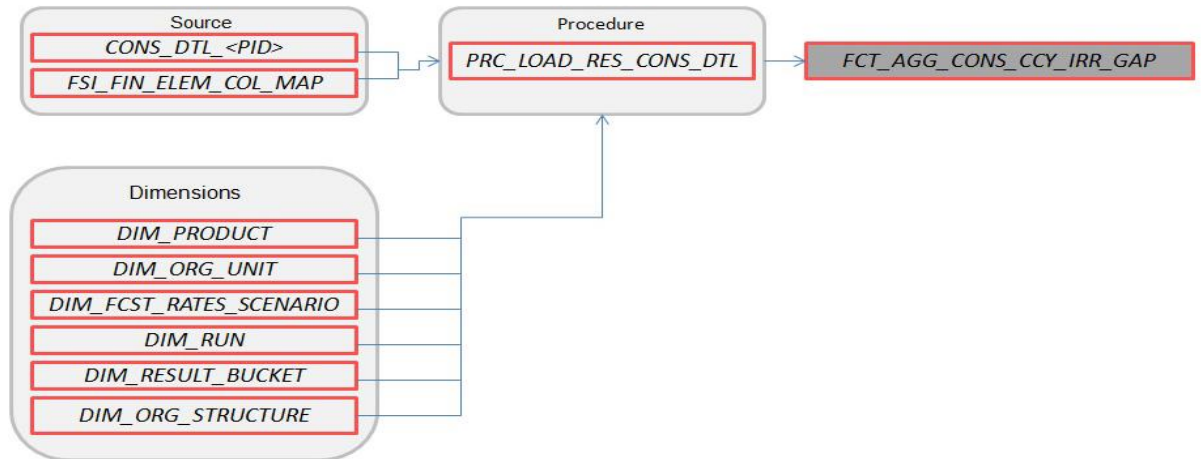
Source
CONS_DTL_<PID>
FSI_FIN_ELEM_COL_MAP

Procedure
PRC_LOAD_RES_CONS_DTL

FCT_AGG_CONS_CCY_IRR_GAP

Dimensions
DIM_PRODUCT
DIM_ORG_UNIT
DIM_FCST_RATES_SCENARIO
DIM_RUN
DIM_RESULT_BUCKET
DIM_ORG_STRUCTURE